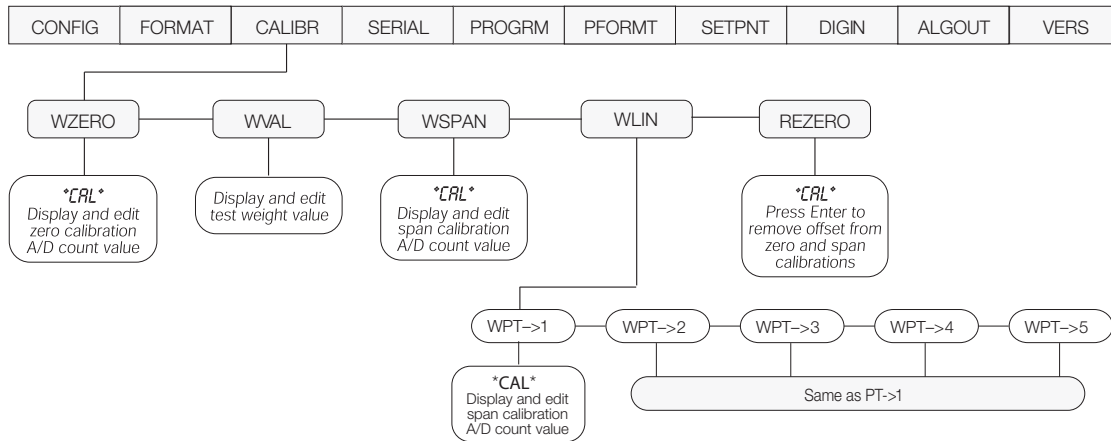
| CONFIG | FORMAT | CALIBR | SERIAL | PROGRM | PFORMT | SETPNT | DIGIN | ALGOUT | VERS |
|---|---|---|---|---|---|---|---|---|---|

WZERO

WVAL

WSPAN

WLIN

REZERO

*CAL* Display and edit zero calibration A/D count value

Display and edit test weight value

*CAL* Display and edit span calibration A/D count value

*CAL* Press Enter to remove offset from zero and span calibrations

WPT–>1

WPT–>2

WPT–>3

WPT–>4

WPT–>5

*CAL* Display and edit span calibration A/D count value

Same as PT->1